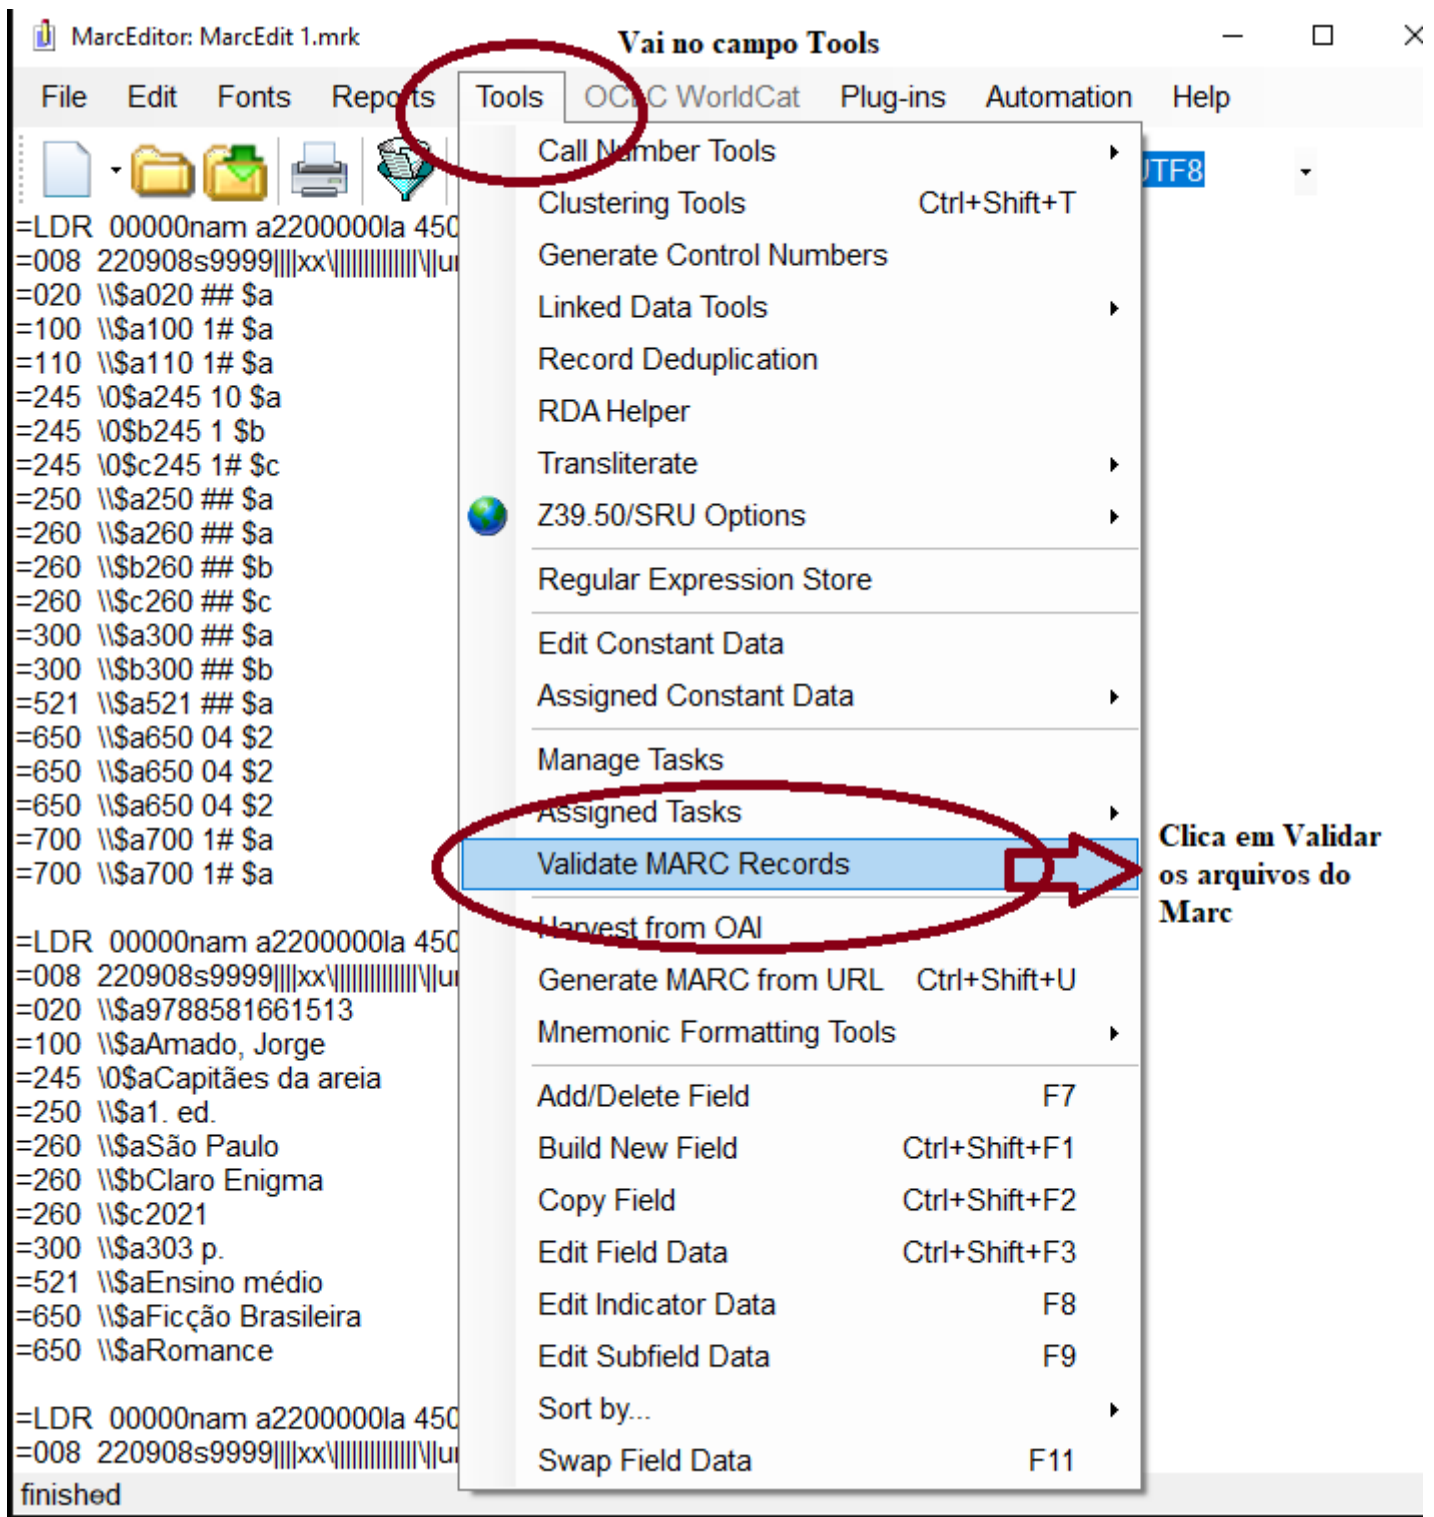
MarcEditor: MarcEdit 1.mrk

Vai no campo Tools

File Edit Fonts Reports Tools OCLC WorldCat Plug-ins Automation Help

UTF8

=LDR 00000nam a2200000la 450
=008 220908s9999||||xx\||||||||||||\||u
=020 \\$a020 ## $a
=100 \\$a100 1# $a
=110 \\$a110 1# $a
=245 \0$a245 10 $a
=245 \0$b245 1 $b
=245 \0$c245 1# $c
=250 \\$a250 ## $a
=260 \\$a260 ## $a
=260 \\$b260 ## $b
=260 \\$c260 ## $c
=300 \\$a300 ## $a
=300 \\$b300 ## $b
=521 \\$a521 ## $a
=650 \\$a650 04 $2
=650 \\$a650 04 $2
=650 \\$a650 04 $2
=700 \\$a700 1# $a
=700 \\$a700 1# $a

=LDR 00000nam a2200000la 450
=008 220908s9999||||xx\||||||||||||\||u
=020 \\$a9788581661513
=100 \\$aAmado, Jorge
=245 \0$aCapitães da areia
=250 \\$a1. ed.
=260 \\$aSão Paulo
=260 \\$bClaro Enigma
=260 \\$c2021
=300 \\$a303 p.
=521 \\$aEnsino médio
=650 \\$aFicção Brasileira
=650 \\$aRomance

=LDR 00000nam a2200000la 450
=008 220908s9999||||xx\||||||||||||\||u

finished

Call Number Tools
Clustering Tools Ctrl+Shift+T
Generate Control Numbers
Linked Data Tools
Record Deduplication
RDA Helper
Transliterate
Z39.50/SRU Options
Regular Expression Store
Edit Constant Data
Assigned Constant Data
Manage Tasks
Assigned Tasks
Validate MARC Records
Harvest from OAI
Generate MARC from URL Ctrl+Shift+U
Mnemonic Formatting Tools
Add/Delete Field F7
Build New Field Ctrl+Shift+F1
Copy Field Ctrl+Shift+F2
Edit Field Data Ctrl+Shift+F3
Edit Indicator Data F8
Edit Subfield Data F9
Sort by...
Swap Field Data F11

Clica em Validar os arquivos do Marc